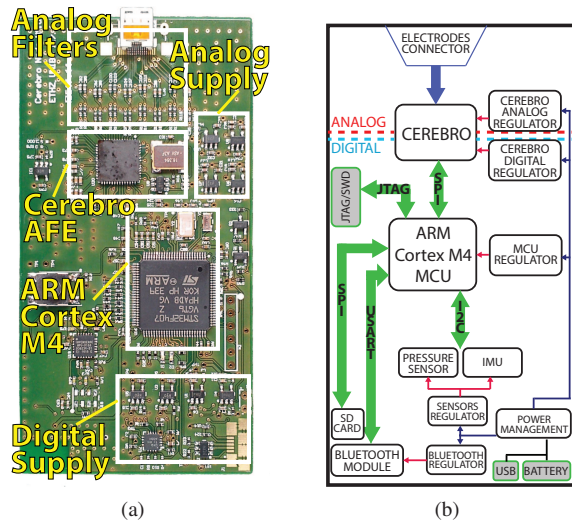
Analog Filters

Analog Supply

Cerebro AFE

ARM Cortex M4

Digital Supply

(a)

ELECTRODES CONNECTOR

CEREBRO

CEREBRO ANALOG REGULATOR

ANALOG

DIGITAL

CEREBRO DIGITAL REGULATOR

JTAG/SWD

JTAG

SPI

ARM Cortex M4 MCU

MCU REGULATOR

SPI

USART

I2C

PRESSURE SENSOR

IMU

SENSORS REGULATOR

POWER MANAGEMENT

SD CARD

BLUETOOTH MODULE

BLUETOOTH REGULATOR

USB

BATTERY

(b)